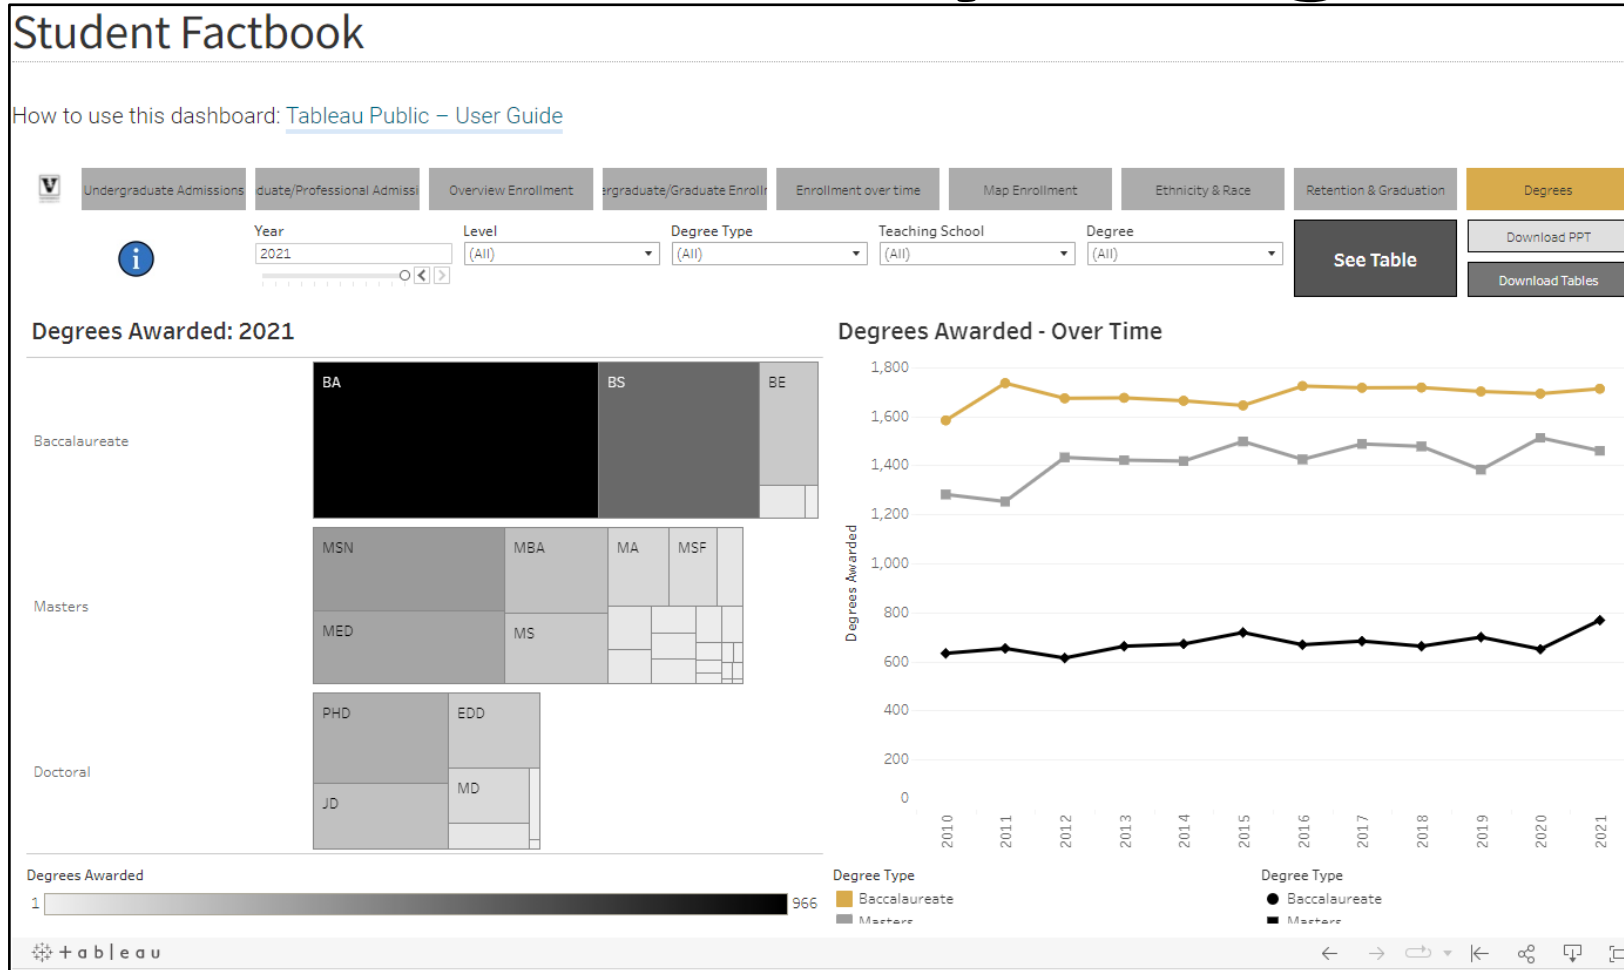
Student Factbook

How to use this dashboard: Tableau Public – User Guide

Undergraduate Admissions | duate/Professional Admissi | Overview Enrollment | ergraduate/Graduate Enrolli | Enrollment over time | Map Enrollment | Ethnicity & Race | Retention & Graduation | Degrees

Year
2021

Level
(All)

Degree Type
(All)

Teaching School
(All)

Degree
(All)

See Table

Download PPT

Download Tables

Degrees Awarded: 2021

Baccalaureate
BA
BS
BE

Masters
MSN
MBA
MA
MSF
MED
MS

Doctoral
PHD
EDD
JD
MD

Degrees Awarded
1
966

Degrees Awarded - Over Time

1,800
1,600
1,400
1,200
1,000
800
600
400
200
0

Degrees Awarded

2010
2011
2012
2013
2014
2015
2016
2017
2018
2019
2020
2021

Degree Type
Baccalaureate
Masters

Degree Type
Baccalaureate
Masters

+ a b l e a u